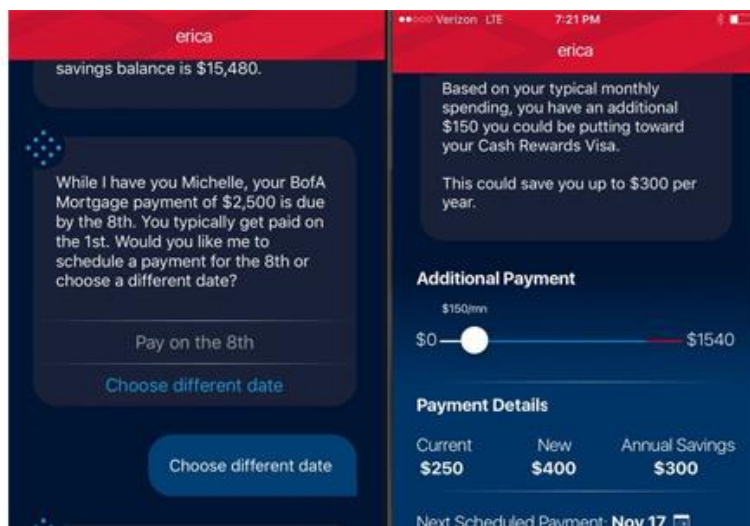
erica

savings balance is $15,480.

While I have you Michelle, your BofA Mortgage payment of $2,500 is due by the 8th. You typically get paid on the 1st. Would you like me to schedule a payment for the 8th or choose a different date?

Pay on the 8th

Choose different date

Choose different date

Verizon LTE 7:21 PM

erica

Based on your typical monthly spending, you have an additional $150 you could be putting toward your Cash Rewards Visa.

This could save you up to $300 per year.

Additional Payment

$150/mn

$0 $1540

Payment Details

| Current | New | Annual Savings |
|---|---|---|
| $250 | $400 | $300 |

Next Scheduled Payment: Nov 17